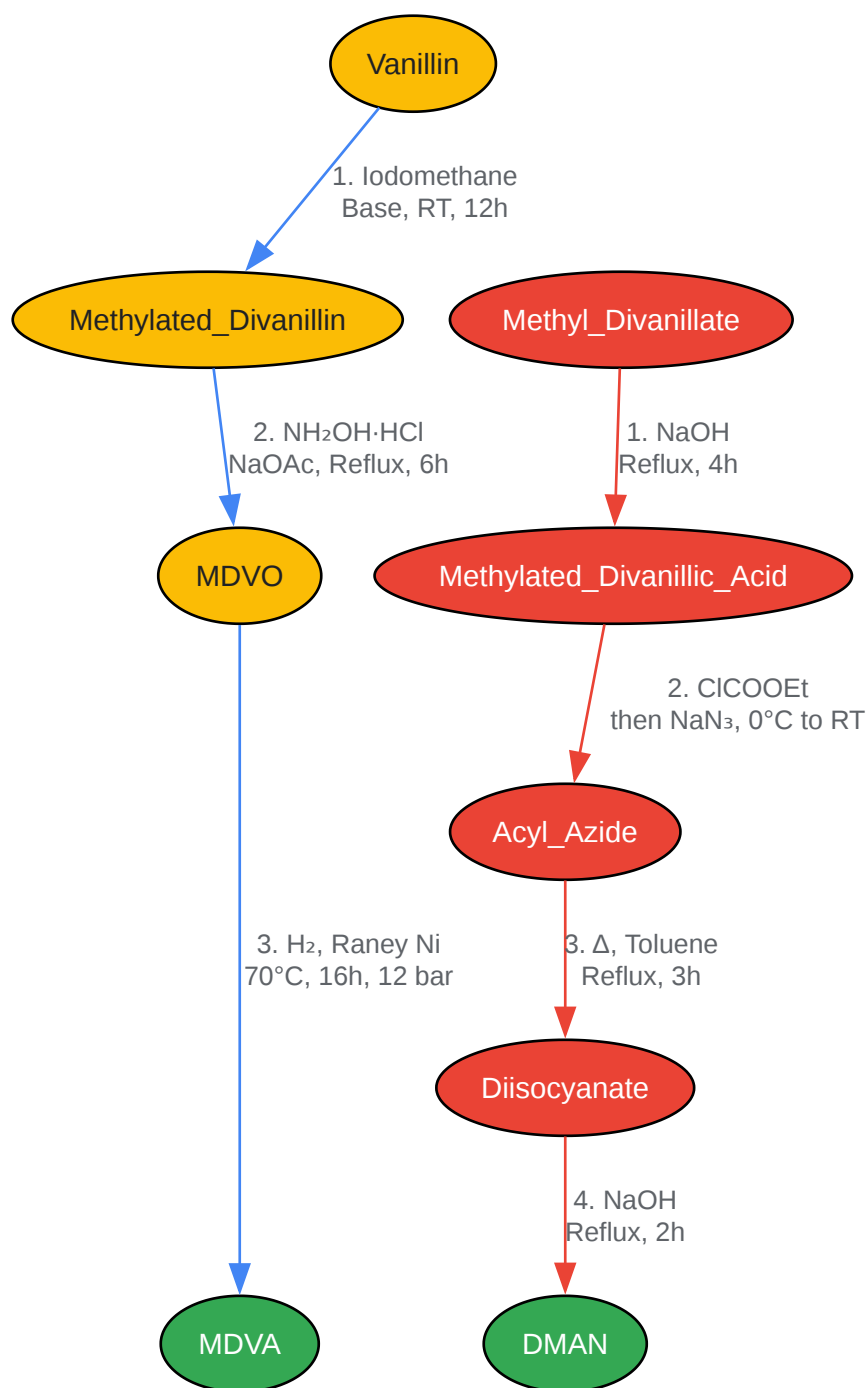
Vanillin

1. Iodomethane
Base, RT, 12h

Methylated_Divanillin

Methyl_Divanillate

2. $NH_2OH·HCl$
NaOAc, Reflux, 6h

1. NaOH
Reflux, 4h

MDVO

Methylated_Divanillic_Acid

2. ClCOOEt
then $NaN_3$, 0°C to RT

Acyl_Azide

3. $H_2$, Raney Ni
70°C, 16h, 12 bar

3. Δ, Toluene
Reflux, 3h

Diisocyanate

4. NaOH
Reflux, 2h

MDVA

DMAN